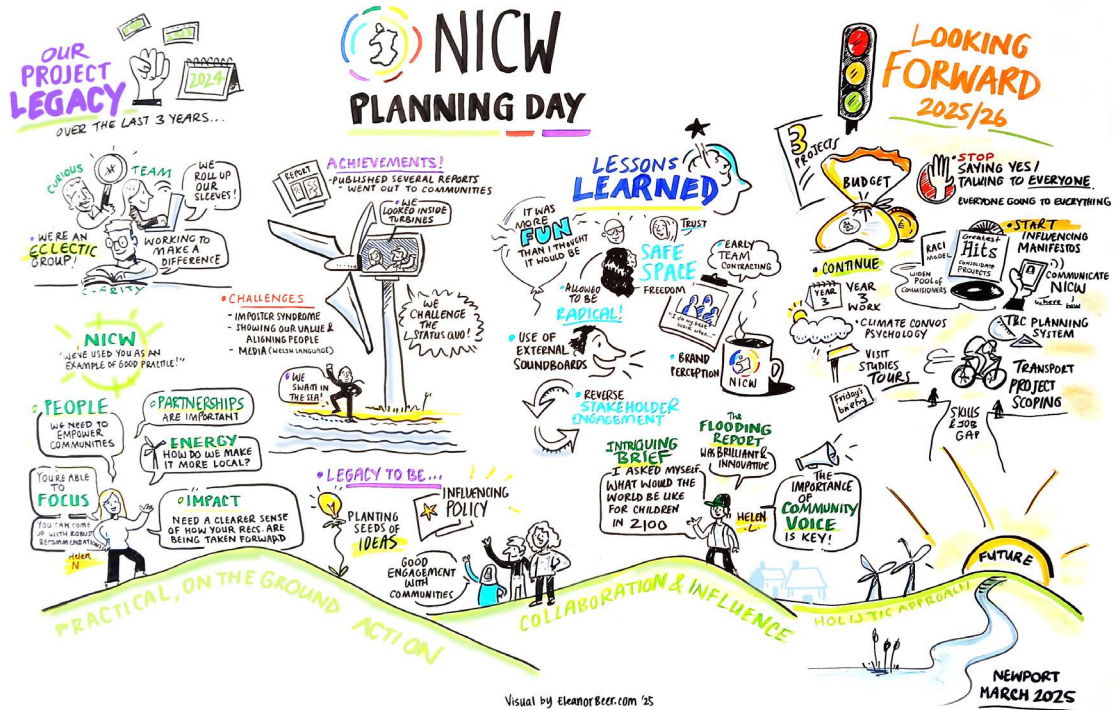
OUR PROJECT LEGACY
OVER THE LAST 3 YEARS...
2024

NICW
PLANNING DAY

LOOKING FORWARD
2025/26

CURIOUS
TEAM
WE ROLL UP OUR SLEEVES!
WE'RE AN ECLECTIC GROUP!
WORKING TO MAKE A DIFFERENCE
CLARITY

NICW
"WE'VE USED YOU AS AN EXAMPLE OF GOOD PRACTICE!"

PEOPLE
WE NEED TO EMPOWER COMMUNITIES
PARTNERSHIPS ARE IMPORTANT
ENERGY
HOW DO WE MAKE IT MORE LOCAL?
YOU'RE ABLE TO FOCUS
YOU CAN COME UP WITH ROBUST RECOMMENDATIONS
IMPACT
NEED A CLEARER SENSE OF HOW YOUR RECS. ARE BEING TAKEN FORWARD
HELEN N

ACHIEVEMENTS!
REPORT
- PUBLISHED SEVERAL REPORTS
- WENT OUT TO COMMUNITIES
WE LOOKED INSIDE TURBINES
CHALLENGES
- IMPOSTER SYNDROME
- SHOWING OUR VALUE & ALIGNING PEOPLE
- MEDIA (WELSH LANGUAGE)
WE CHALLENGE THE STATUS QUO!
WE SWAM IN THE SEA!

LEGACY TO BE...
PLANTING SEEDS OF IDEAS
INFLUENCING POLICY
GOOD ENGAGEMENT WITH COMMUNITIES

LESSONS LEARNED
IT WAS MORE FUN THAN I THOUGHT IT WOULD BE
TRUST
SAFE SPACE
EARLY TEAM CONTRACTING
ALLOWED TO BE RADICAL!
FREEDOM
"I do my best work when..."
USE OF EXTERNAL SOUNDBOARDS
BRAND PERCEPTION
NICW
REVERSE STAKEHOLDER ENGAGEMENT
INTRIGUING BRIEF
I ASKED MYSELF, WHAT WOULD THE WORLD BE LIKE FOR CHILDREN IN 2100
THE FLOODING REPORT WAS BRILLIANT & INNOVATIVE
HELEN C
THE IMPORTANCE OF COMMUNITY VOICE IS KEY!

3 PROJECTS
BUDGET
STOP
SAYING YES / TALKING TO EVERYONE
EVERYONE GOING TO EVERYTHING
START
INFLUENCING MANIFESTOS
COMMUNICATE NICW
"we're here"
RACI MODEL
Greatest Hits
CONSOLIDATE PROJECTS
WIDEN POOL OF COMMISIONERS
CONTINUE
YEAR 3
YEAR 3 WORK
CLIMATE CONVOS PSYCHOLOGY
VISIT STUDIES TOURS
Friday's briefing
TRC PLANNING SYSTEM
TRANSPORT PROJECT SCOPING
SKILLS & JOB GAP
FUTURE

PRACTICAL, ON THE GROUND ACTION
COLLABORATION & INFLUENCE
HOLISTIC APPROACH

NEWPORT
MARCH 2025

Visual by EleanorBeer.com '25